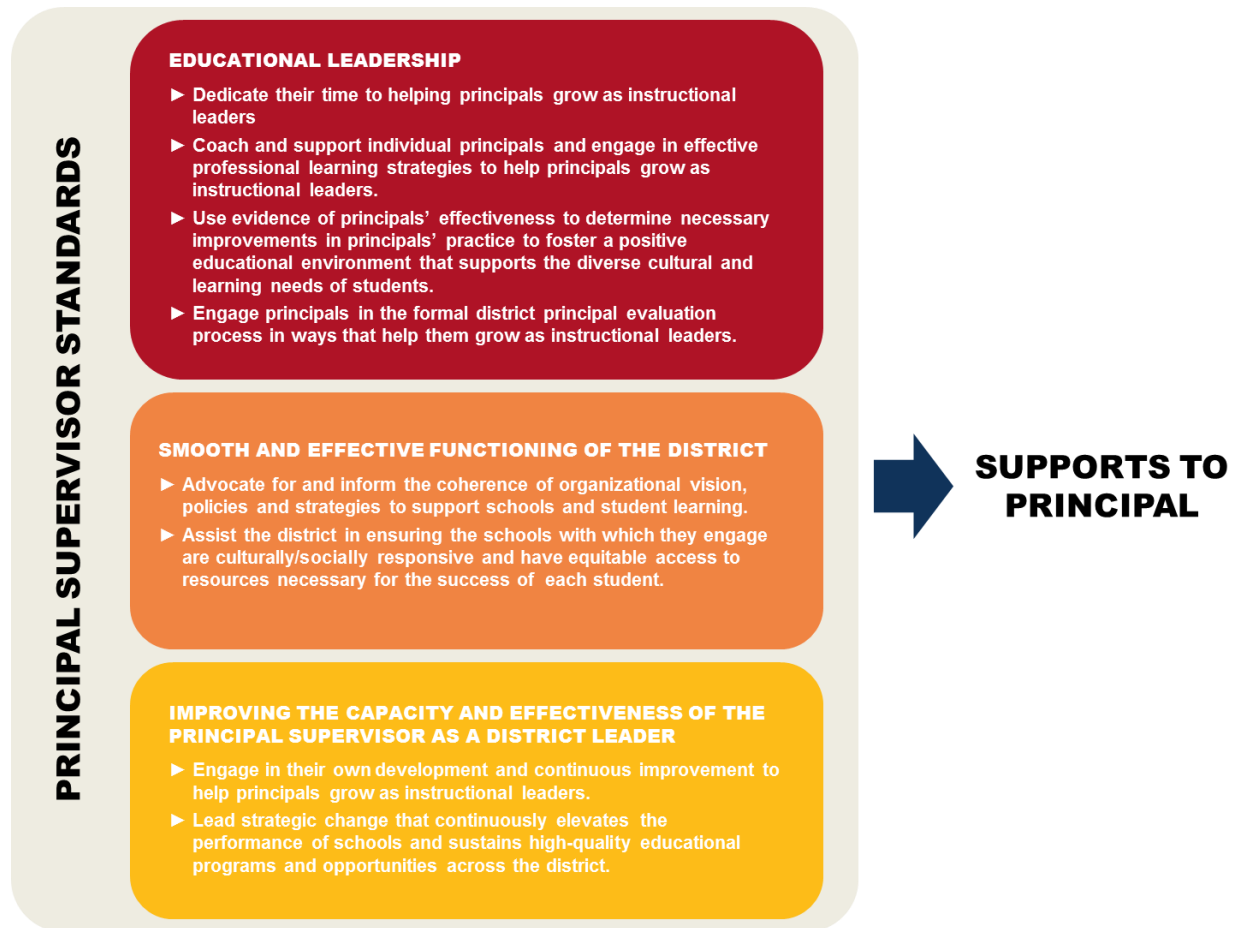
PRINCIPAL SUPERVISOR STANDARDS

EDUCATIONAL LEADERSHIP

► Dedicate their time to helping principals grow as instructional leaders

► Coach and support individual principals and engage in effective professional learning strategies to help principals grow as instructional leaders.

► Use evidence of principals' effectiveness to determine necessary improvements in principals' practice to foster a positive educational environment that supports the diverse cultural and learning needs of students.

► Engage principals in the formal district principal evaluation process in ways that help them grow as instructional leaders.

SMOOTH AND EFFECTIVE FUNCTIONING OF THE DISTRICT

► Advocate for and inform the coherence of organizational vision, policies and strategies to support schools and student learning.

► Assist the district in ensuring the schools with which they engage are culturally/socially responsive and have equitable access to resources necessary for the success of each student.

IMPROVING THE CAPACITY AND EFFECTIVENESS OF THE PRINCIPAL SUPERVISOR AS A DISTRICT LEADER

► Engage in their own development and continuous improvement to help principals grow as instructional leaders.

► Lead strategic change that continuously elevates the performance of schools and sustains high-quality educational programs and opportunities across the district.

SUPPORTS TO PRINCIPAL